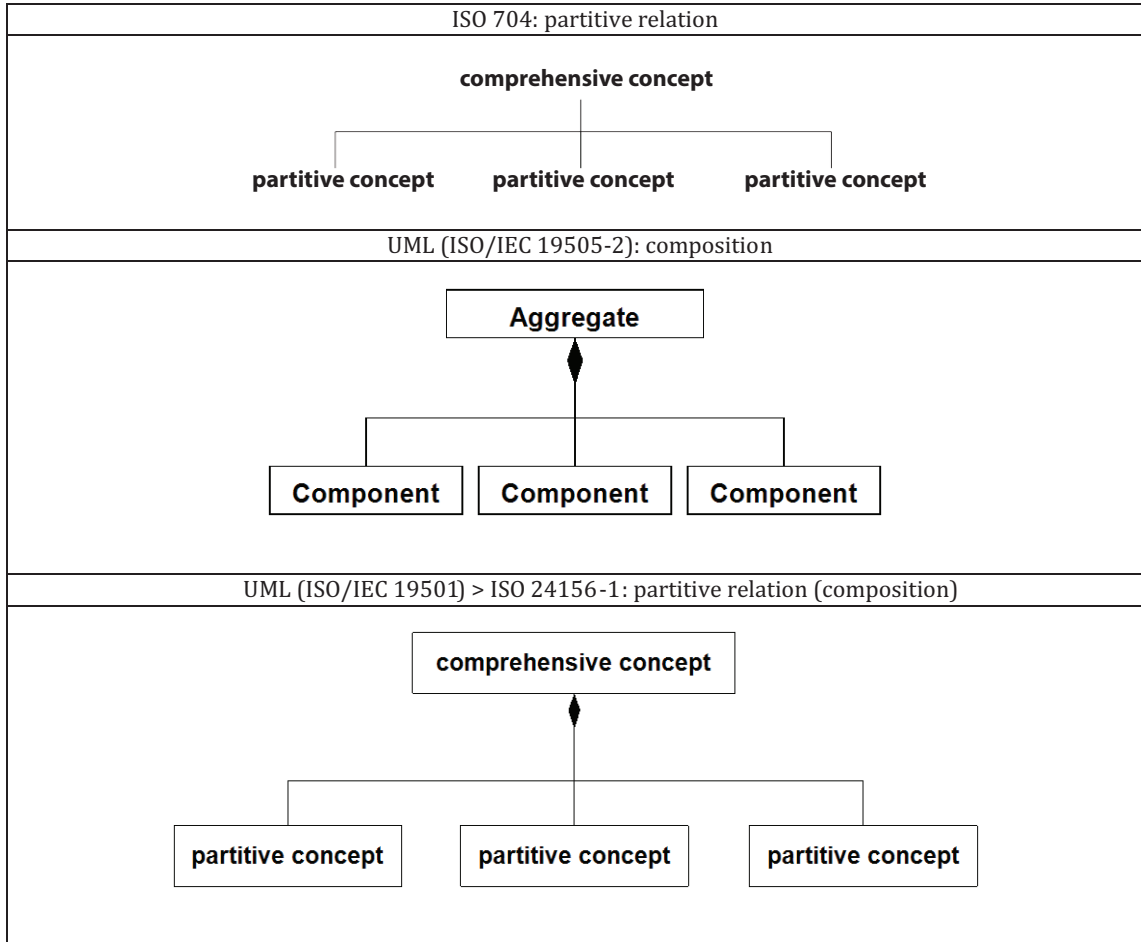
ISO 704: partitive relation

comprehensive concept

partitive concept partitive concept partitive concept

UML (ISO/IEC 19505-2): composition

Aggregate

Component Component Component

UML (ISO/IEC 19501) > ISO 24156-1: partitive relation (composition)

comprehensive concept

partitive concept partitive concept partitive concept